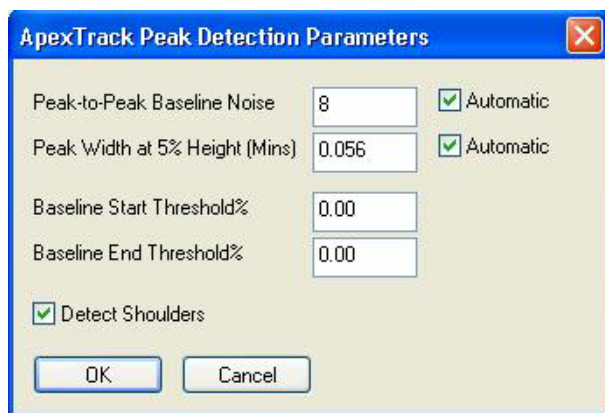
ApexTrack Peak Detection Parameters

Peak-to-Peak Baseline Noise 8 Automatic

Peak Width at 5% Height (Mins) 0.056 Automatic

Baseline Start Threshold% 0.00

Baseline End Threshold% 0.00

Detect Shoulders

OK Cancel